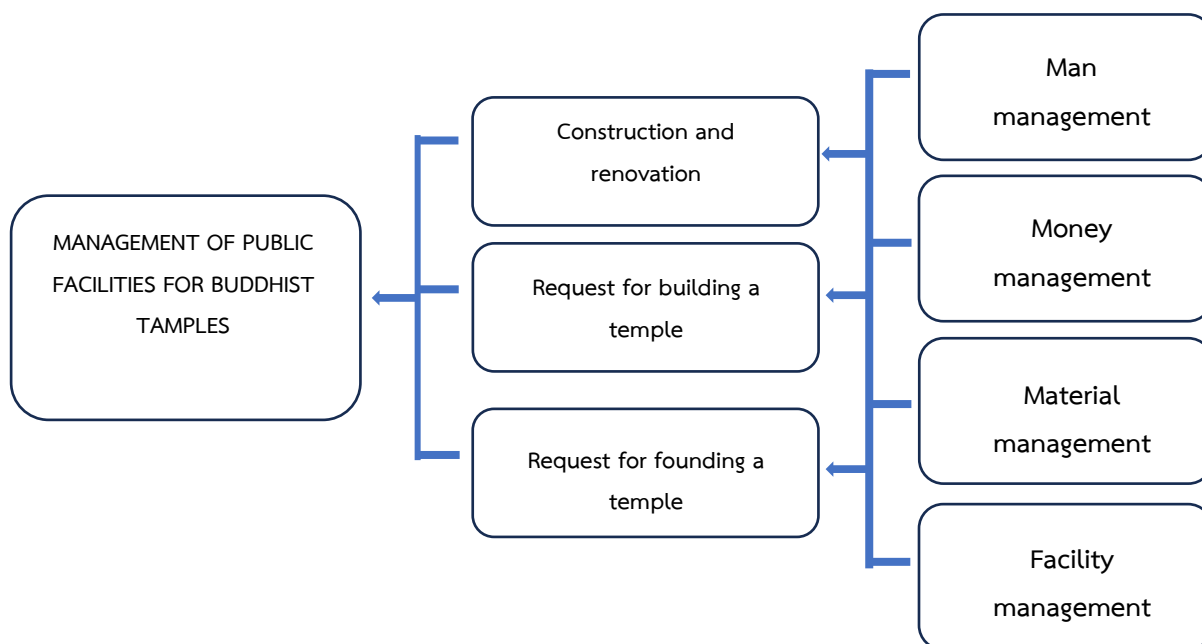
MANAGEMENT OF PUBLIC FACILITIES FOR BUDDHIST TAMPLES

Construction and renovation

Request for building a temple

Request for founding a temple

Man management

Money management

Material management

Facility management